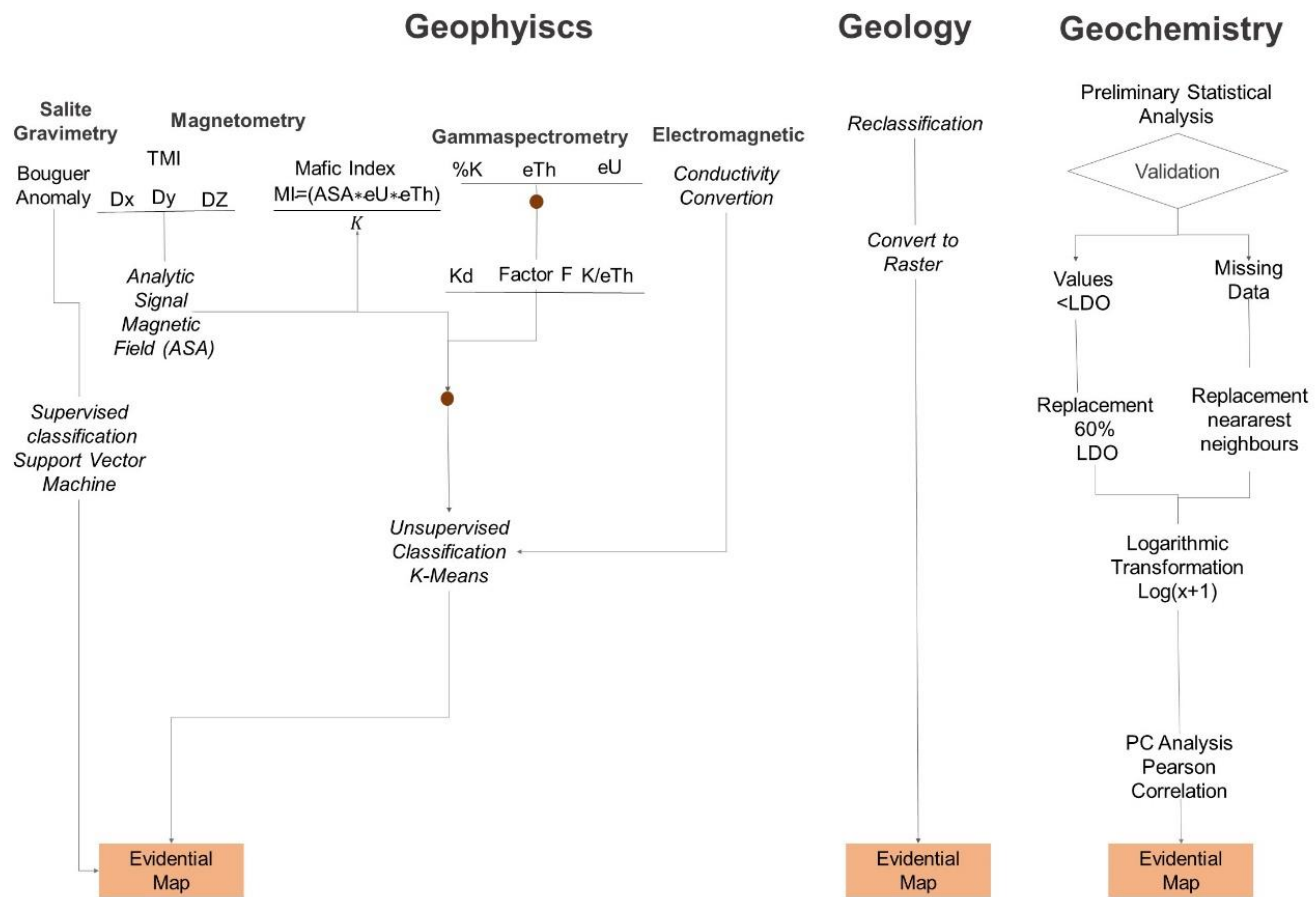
Geophyiscs

Geology

Geochemistry

Salite Gravimetry

Magnetometry

Gammaspectrometry

Electromagnetic

Bouguer Anomaly

TMI

Dx Dy DZ

Mafic Index

$MI=\frac{(ASA*eU*eTh)}{K}$

%K eTh eU

Conductivity Convertion

Kd Factor F K/eTh

Analytic Signal Magnetic Field (ASA)

Supervised classification Support Vector Machine

Unsupervised Classification K-Means

Evidential Map

Reclassification

Convert to Raster

Evidential Map

Preliminary Statistical Analysis

Validation

Values <LDO

Missing Data

Replacement 60% LDO

Replacement neararest neighbours

Logarithmic Transformation Log(x+1)

PC Analysis Pearson Correlation

Evidential Map